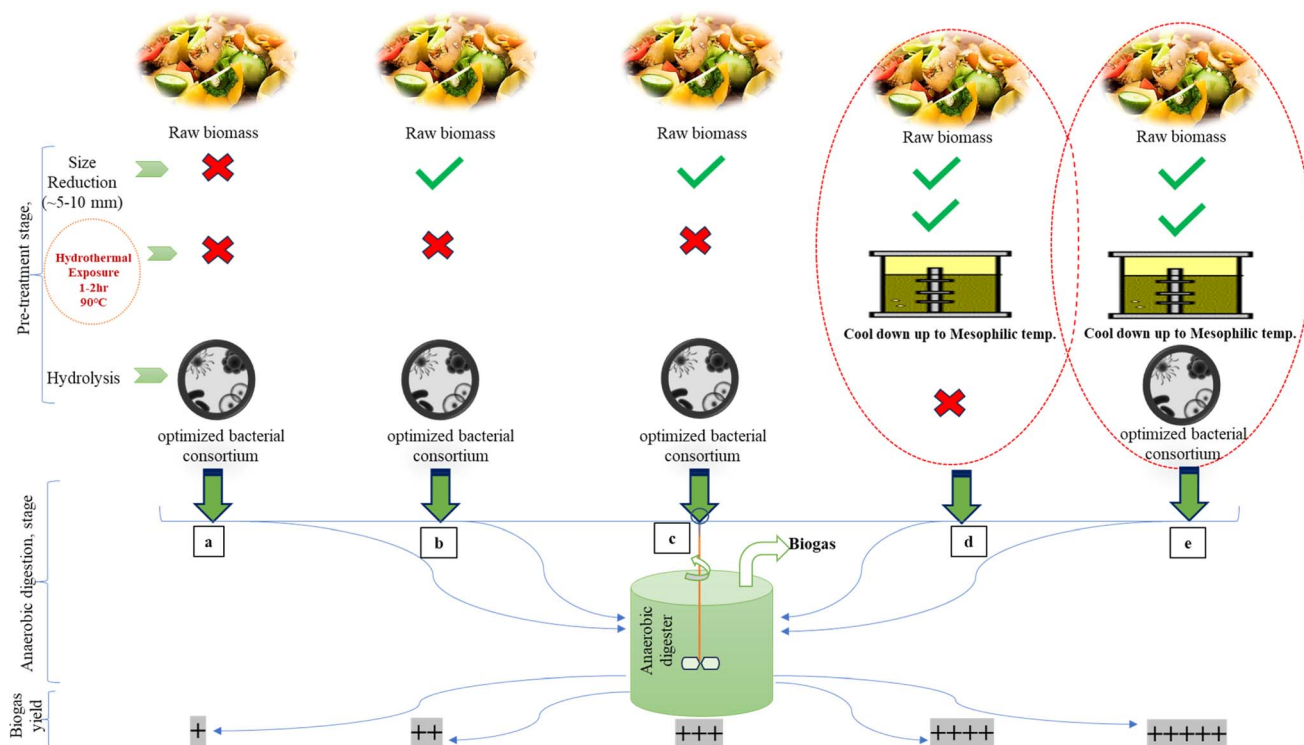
Raw biomass
Raw biomass
Raw biomass
Raw biomass
Raw biomass

Pre-treatment stage,

Size Reduction (~5-10 mm)

Hydrothermal Exposure 1-2hr 90°C

Cool down up to Mesophilic temp.
Cool down up to Mesophilic temp.

Hydrolysis

optimized bacterial consortium
optimized bacterial consortium
optimized bacterial consortium
optimized bacterial consortium

Anaerobic digestion, stage

a
b
c
d
e

Biogas

Anaerobic digester

Biogas yield

+
++
+++
++++
+++++